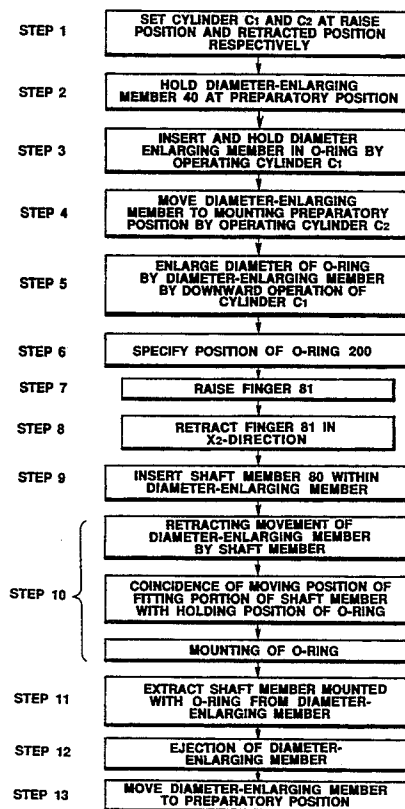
STEP 1
SET CYLINDER $C_1$ AND $C_2$ AT RAISE POSITION AND RETRACTED POSITION RESPECTIVELY

STEP 2
HOLD DIAMETER-ENLARGING MEMBER 40 AT PREPARATORY POSITION

STEP 3
INSERT AND HOLD DIAMETER ENLARGING MEMBER IN O-RING BY OPERATING CYLINDER $C_1$

STEP 4
MOVE DIAMETER-ENLARGING MEMBER TO MOUNTING PREPARATORY POSITION BY OPERATING CYLINDER $C_2$

STEP 5
ENLARGE DIAMETER OF O-RING BY DIAMETER-ENLARGING MEMBER BY DOWNWARD OPERATION OF CYLINDER $C_1$

STEP 6
SPECIFY POSITION OF O-RING 200

STEP 7
RAISE FINGER 81

STEP 8
RETRACT FINGER 81 IN $X_2$-DIRECTION

STEP 9
INSERT SHAFT MEMBER 80 WITHIN DIAMETER-ENLARGING MEMBER

STEP 10
RETRACTING MOVEMENT OF DIAMETER-ENLARGING MEMBER BY SHAFT MEMBER

COINCIDENCE OF MOVING POSITION OF FITTING PORTION OF SHAFT MEMBER WITH HOLDING POSITION OF O-RING

MOUNTING OF O-RING

STEP 11
EXTRACT SHAFT MEMBER MOUNTED WITH O-RING FROM DIAMETER-ENLARGING MEMBER

STEP 12
EJECTION OF DIAMETER-ENLARGING MEMBER

STEP 13
MOVE DIAMETER-ENLARGING MEMBER TO PREPARATORY POSITION